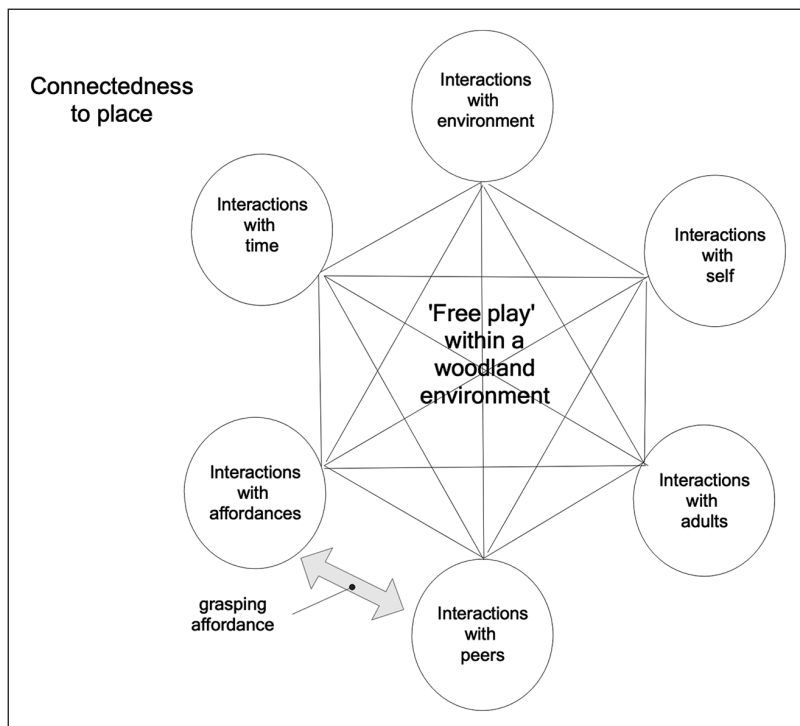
Connectedness to place

Interactions with environment

Interactions with time

Interactions with self

'Free play' within a woodland environment

Interactions with affordances

Interactions with adults

grasping affordance

Interactions with peers